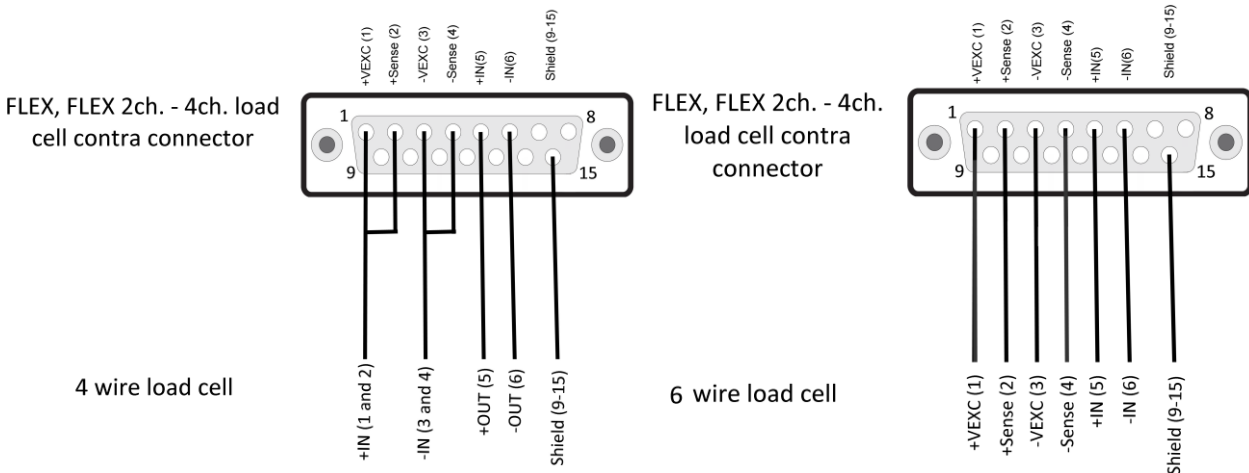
FLEX, FLEX 2ch. - 4ch. load cell contra connector

+VEXC (1)
+Sense (2)
-VEXC (3)
-Sense (4)
+IN(5)
-IN(6)
Shield (9-15)

1
8
9
15

4 wire load cell

+IN (1 and 2)
-IN (3 and 4)
+OUT (5)
-OUT (6)
Shield (9-15)

FLEX, FLEX 2ch. - 4ch. load cell contra connector

+VEXC (1)
+Sense (2)
-VEXC (3)
-Sense (4)
+IN(5)
-IN(6)
Shield (9-15)

1
8
9
15

6 wire load cell

+VEXC (1)
+Sense (2)
-VEXC (3)
-Sense (4)
+IN (5)
-IN (6)
Shield (9-15)